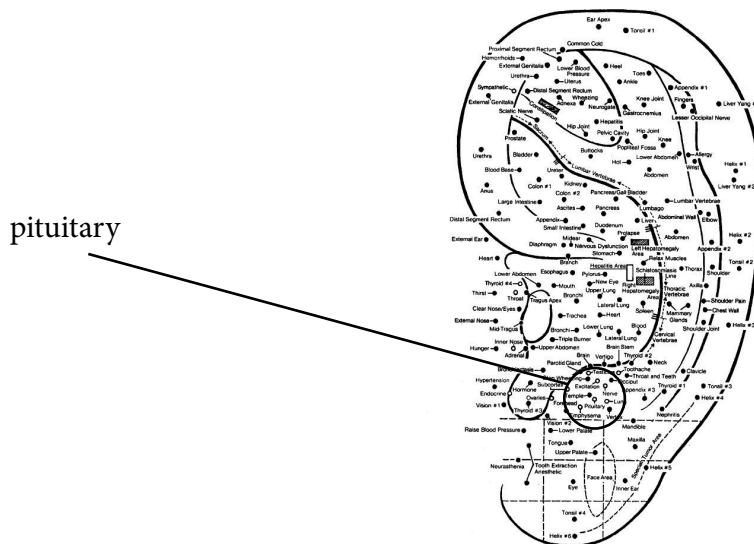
pituitary

Ear Apex
Tonsil #1
Common Cold
Proximal Segment Rectum
Hemorrhoids
External Genitalia
Lower Blood Pressure
Heel
Urethra
Uterus
Toes
Appendix #1
Sympathetic
Distal Segment Rectum
Ankle
External Genitalia
Wheezing
Knee Joint
Fingers
Liver Yang
Sciatic Nerve
Adnexa
Neurogate
Gastrocnemius
Lesser Occipital Nerve
Hepatitis
Hip Joint
Hip Joint
Prostate
Pelvic Cavity
Knee
Popliteal Fossa
Allergy
Urethra
Bladder
Buttocks
Hot
Lower Abdomen
Wrist
Helix #1
Blood Base
Ureter
Lumbar Vertebrae
Abdomen
Liver Yang #2
Anus
Colon #1
Kidney
Pancreas/Gall Bladder
Lumbar Vertebrae
Colon #2
Lumbago
Abdominal Wall
Elbow
Large Intestine
Ascites
Pancreas
Liver
Distal Segment Rectum
Appendix
Small Intestine
Abdomen
Appendix #2
Duodenum
Prolapse
Helix #2
External Ear
Diaphragm
Midear
Nervous Dysfunction
Left Hepatomegaly Area
Shoulder
Stomach
Relax Muscles
Heart
Branch
Hepatitis Area
Schistosomiasis
Thorax
Tonsil #2
Lower Abdomen
Esophagus
Pylorus
Right Hepatomegaly Area
Line
Axilla
Thyroid #4
Mouth
New Eye
Thoracic Vertebrae
Throat
Throat
Bronchi
Upper Lung
Shoulder Pain
Tragus Apex
Lateral Lung
Spleen
Mammary Glands
Chest Wall
Clear Nose/Eyes
Trachea
Heart
Shoulder Joint
Helix #3
External Nose
Lower Lung
Blood
Cervical Vertebrae
Mid-Tragus
Bronchi
Triple Burner
Lateral Lung
Inner Nose
Brain Stem
Hunger
Upper Abdomen
Adrenal
Thyroid #2
Parotid Gland
Brain
Vertigo
Neck
Bronchitis
Toothache
Clavicle
Stop Wheezing
Testes
Throat and Teeth
Hypertension
Subcortex
Excitation
Occiput
Appendix #3
Thyroid #1
Tonsil #3
Hormone
Nerve
Endocrine
Ovaries
Temple
Lung
Helix #4
Forehead
Pituitary
Vision #1
Thyroid #3
Emphysema
Vertex
Nephritis
Vision #2
Lower Palate
Mandible
Raise Blood Pressure
Tongue
Maxilla
Upper Palate
Neurasthenia
Tooth Extraction Anesthetic
Helix #5
Face Area
Eye
Inner Ear
Tonsil #4
Helix #6